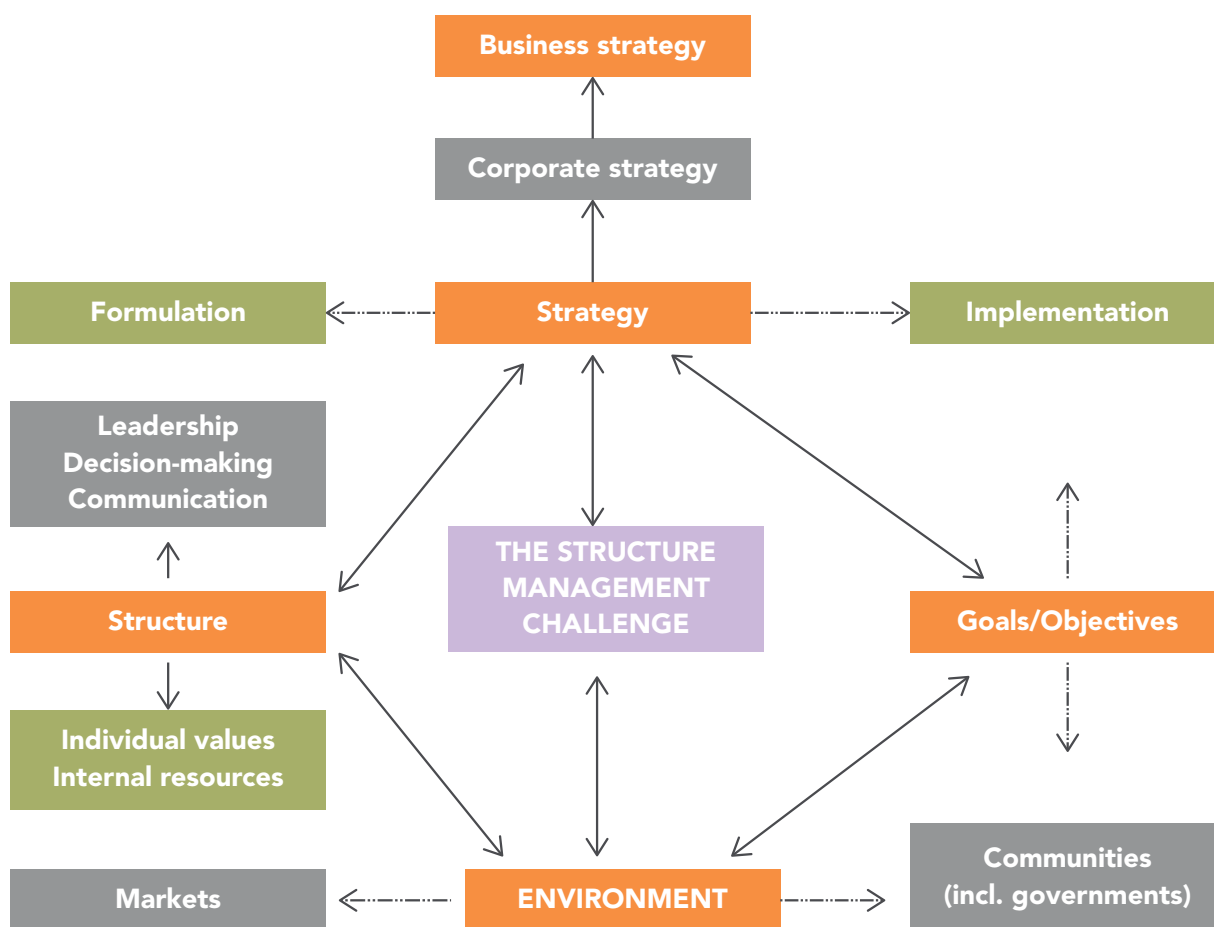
Business strategy

Corporate strategy

Formulation

Strategy

Implementation

Leadership
Decision-making
Communication

THE STRUCTURE MANAGEMENT CHALLENGE

Structure

Goals/Objectives

Individual values
Internal resources

Markets

ENVIRONMENT

Communities (incl. governments)